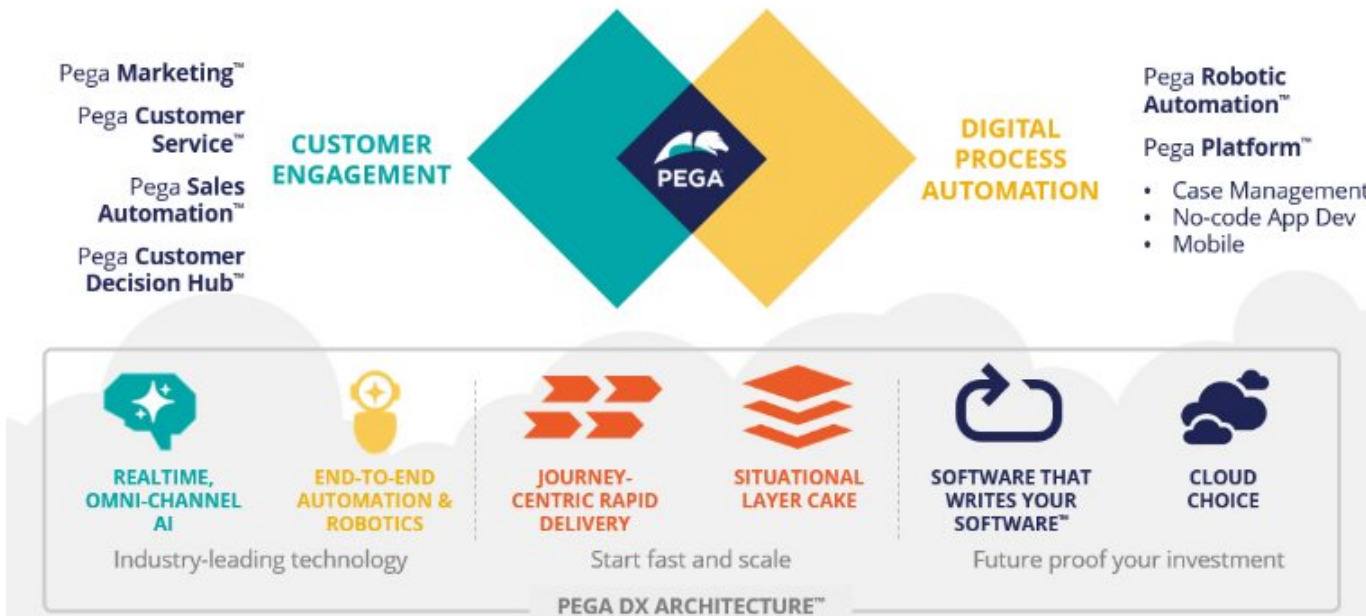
Pega Marketing™

Pega Customer Service™

Pega Sales Automation™

Pega Customer Decision Hub™

CUSTOMER ENGAGEMENT

PEGA

DIGITAL PROCESS AUTOMATION

Pega Robotic Automation™

Pega Platform™

• Case Management
• No-code App Dev
• Mobile

REALTIME, OMNI-CHANNEL AI

END-TO-END AUTOMATION & ROBOTICS

Industry-leading technology

JOURNEY-CENTRIC RAPID DELIVERY

SITUATIONAL LAYER CAKE

Start fast and scale

SOFTWARE THAT WRITES YOUR SOFTWARE™

CLOUD CHOICE

Future proof your investment

PEGA DX ARCHITECTURE™